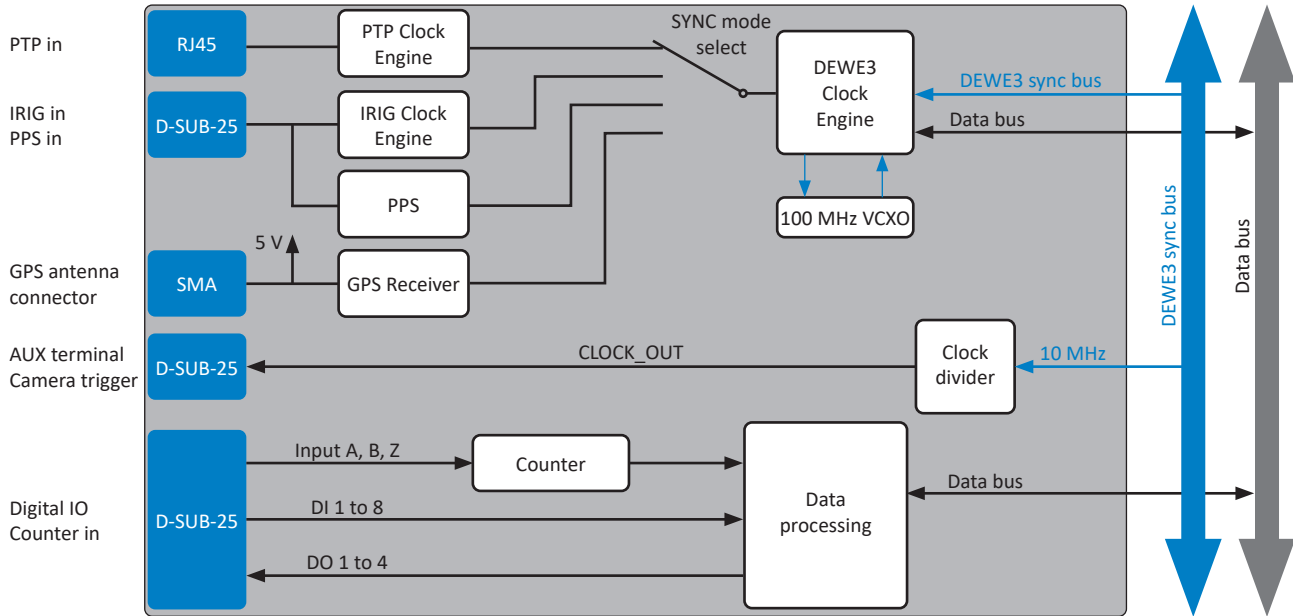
PTP in

IRIG in
PPS in

GPS antenna connector

AUX terminal
Camera trigger

Digital IO
Counter in

RJ45

D-SUB-25

SMA

D-SUB-25

D-SUB-25

PTP Clock Engine

IRIG Clock Engine

PPS

5 V

GPS Receiver

SYNC mode select

DEWE3 Clock Engine

100 MHz VCXO

DEWE3 sync bus

Data bus

CLOCK_OUT

Clock divider

10 MHz

Input A, B, Z

Counter

DI 1 to 8

DO 1 to 4

Data processing

Data bus

DEWE3 sync bus

Data bus